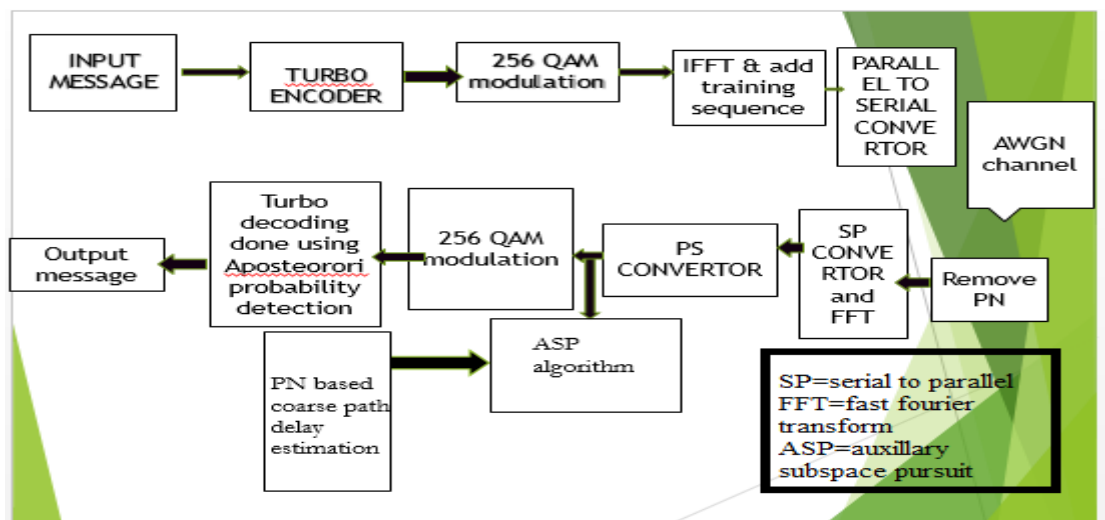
INPUT MESSAGE

TURBO ENCODER

256 QAM modulation

IFFT & add training sequence

PARALL EL TO SERIAL CONVE RTOR

AWGN channel

Remove PN

SP CONVE RTOR and FFT

PS CONVERTOR

256 QAM modulation

Turbo decoding done using Aposteorori probability detection

Output message

ASP algorithm

PN based coarse path delay estimation

SP=serial to parallel
FFT=fast fourier transform
ASP=auxillary subspace pursuit